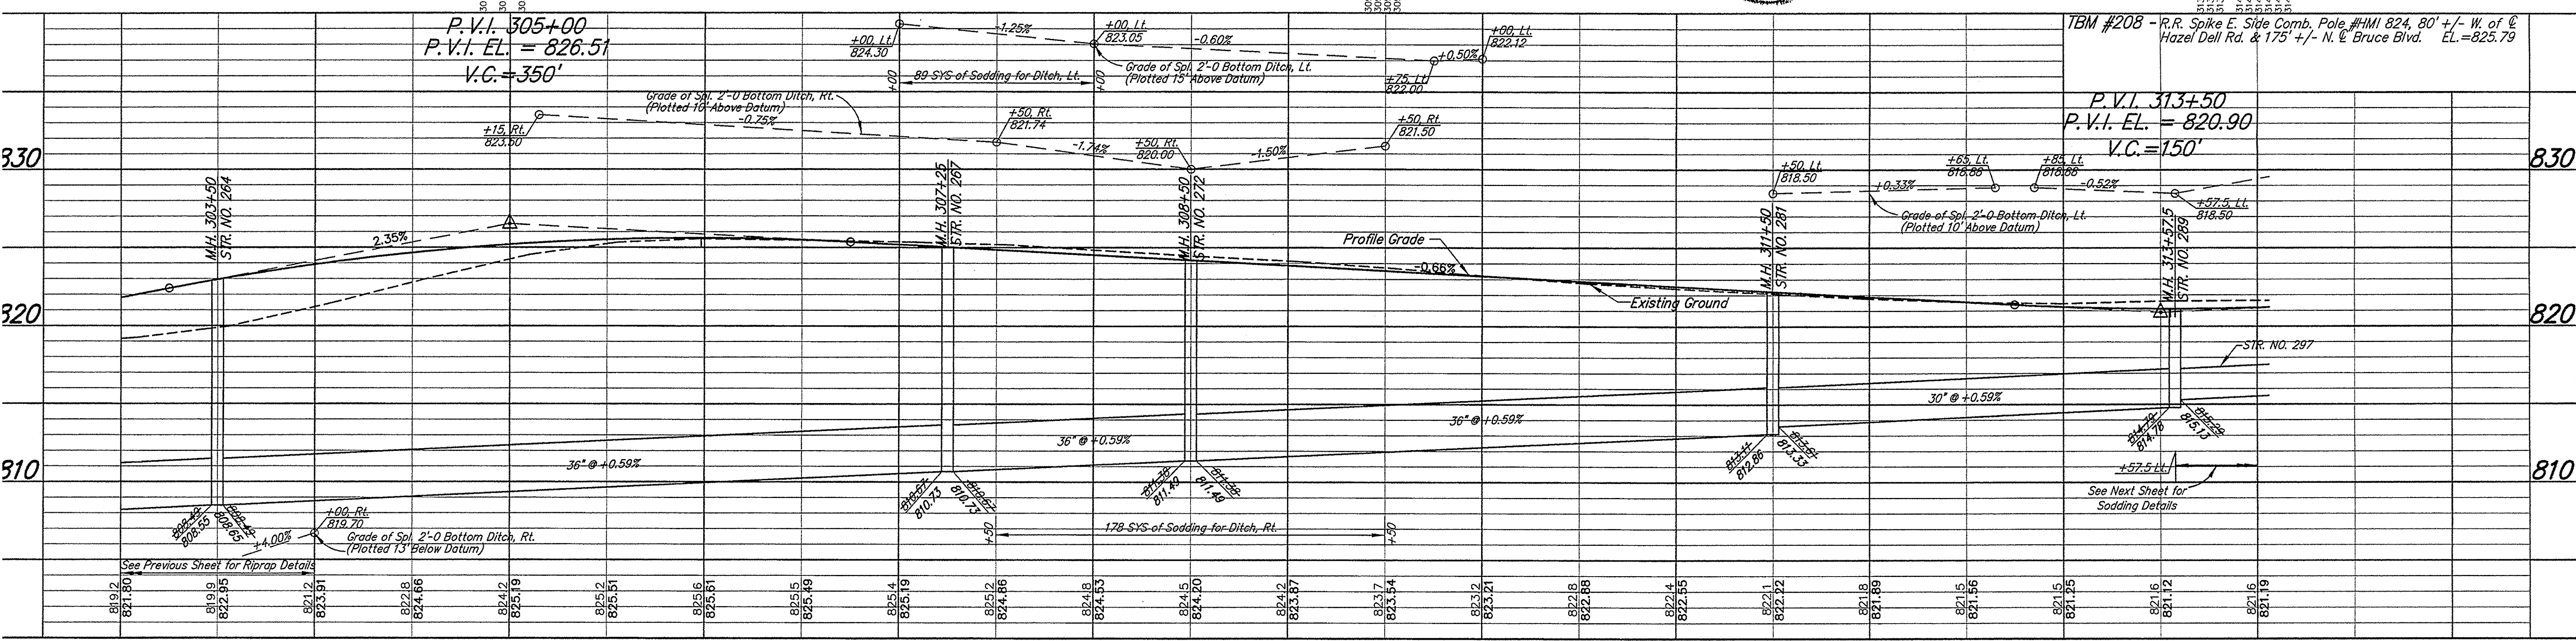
P.V.I. 305+00
P.V.I. EL. = 826.51
V.C.=350'

TBM #208 - R.R. Spike E. Side Comb. Pole #HMI 824, 80' +/- W. of ℄ Hazel Dell Rd. & 175' +/- N. ℄ Bruce Blvd. EL.=825.79

+00 Lt.
824.30
-1.25%
+00 Lt.
823.05
-0.60%
+00 Lt.
822.12
+0.50%
+75 Lt.
822.00
Grade of Spl. 2'-0 Bottom Ditch, Lt.
(Plotted 15' Above Datum)
89 SYS of Sodding for Ditch, Lt.
+00
+00

Grade of Spl. 2'-0 Bottom Ditch, Rt.
(Plotted 10' Above Datum)
-0.75%
+15 Rt.
823.50
+50 Rt.
821.74
-1.74%
+50 Rt.
820.00
1.50%
+50 Rt.
821.50

P.V.I. 313+50
P.V.I. EL. = 820.90
V.C.=150'

830
830

+50 Lt.
818.50
+65 Lt.
818.88
+85 Lt.
818.88
+0.33%
-0.52%
+57.5 Lt.
818.50
Grade of Spl. 2'-0 Bottom Ditch, Lt.
(Plotted 10' Above Datum)

M.H. 303+50
STR. NO. 264
M.H. 307+25
STR. NO. 267
M.H. 308+50
STR. NO. 272
M.H. 311+50
STR. NO. 281
M.H. 313+57.5
STR. NO. 289

2.35%
Profile Grade
-0.66%
Existing Ground

320
820

STR. NO. 297
30" @ +0.59%
36" @ +0.59%
36" @ +0.59%
36" @ +0.59%

810
810

808.55
808.65
810.73
810.73
811.40
811.49
812.86
813.33
814.78
815.13

+57.5 Lt.
See Next Sheet for Sodding Details

+00 Rt.
819.70
+4.00%
Grade of Spl. 2'-0 Bottom Ditch, Rt.
(Plotted 13' Below Datum)
+50
178 SYS of Sodding for Ditch, Rt.
+50

See Previous Sheet for Riprap Details

| 819.2 | 819.9 | 821.2 | 822.8 | 824.2 | 825.2 | 825.6 | 825.5 | 825.4 | 825.2 | 824.8 | 824.5 | 824.2 | 823.7 | 823.2 | 822.8 | 822.4 | 822.1 | 821.8 | 821.5 | 821.5 | 821.6 | 821.6 |
|---|---|---|---|---|---|---|---|---|---|---|---|---|---|---|---|---|---|---|---|---|---|---|
| 821.30 | 822.95 | 823.91 | 824.66 | 825.19 | 825.51 | 825.61 | 825.49 | 825.19 | 824.86 | 824.53 | 824.20 | 823.87 | 823.54 | 823.21 | 822.88 | 822.55 | 822.22 | 821.89 | 821.56 | 821.25 | 821.12 | 821.19 |